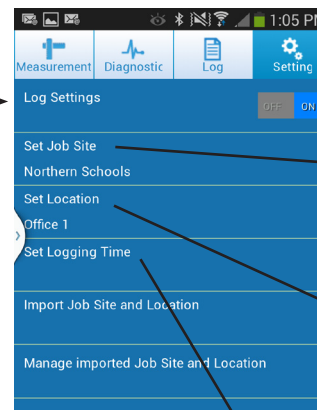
1:05 P

Measurement
Diagnostic
Log
Setting

Log Settings
OFF ON

Set Job Site
Northern Schools

Set Location
Office 1

Set Logging Time

Import Job Site and Location

Manage imported Job Site and Location